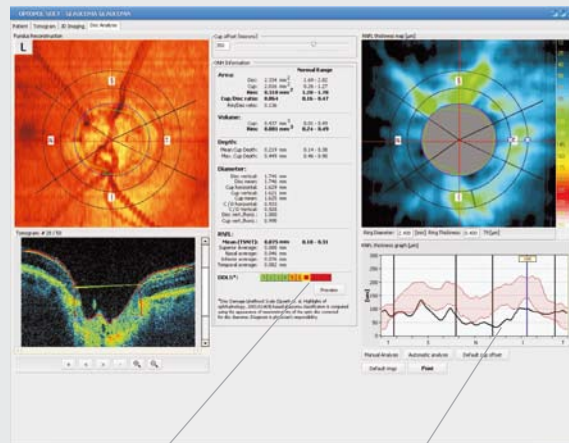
OPTOPOL SOCT GLAUCOMA GLAUCOMA

Patient | Tomogram | 3D Imaging | Disc Analysis

Fundus Reconstruction

L

N

T

Tomogram # 28 / 50

Cup offset [microns]

150

ONH Information

Normal Range

Area:

Disc: 2.334 mm² 1.69 - 2.82

Cup: 2.016 mm² 0.28 - 1.27

Rim: 0.318 mm² 1.20 - 1.78

Cup/Disc ratio: 0.864 0.16 - 0.47

Rim/Disc ratio: 0.136

Volume:

Cup: 0.937 mm³ 0.00 - 0.49

Rim: 0.001 mm³ 0.24 - 0.49

Depth:

Mean Cup Depth: 0.219 mm 0.14 - 0.38

Max. Cup Depth: 0.449 mm 0.46 - 0.90

Diameter:

Disc vertical: 1.746 mm

Disc horizontal: 1.746 mm

Cup horizontal: 1.629 mm

Cup vertical: 1.621 mm

Cup mean: 1.625 mm

C/D horizontal: 0.933

C/D Vertical: 0.928

Disc vert./horiz.: 1.000

Cup vert./horiz.: 0.995

RNFL:

Mean (TSNIT): 0.075 mm 0.18 - 0.31

Superior average: 0.088 mm

Nasal average: 0.046 mm

Inferior average: 0.078 mm

Temporal average: 0.082 mm

DDLS*:

Preview

*Disc Damage Likelihood Scale (Spaeth GL et al. Highlights of ophthalmology 2005) DDLS based glaucoma classification is computed using the appearance of neuroretinal rim of the optic disc corrected for disc diameter. Diagnosis is physician's responsibility.

RNFL thickness map [µm]

N

T

Ring Diameter: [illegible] mm [mm] Ring Thickness: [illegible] mm TP [µm]

RNFL thickness graph [µm]

T S N I T

Manual Analysis | Automatic analysis | Default cup offset

Default map | Print